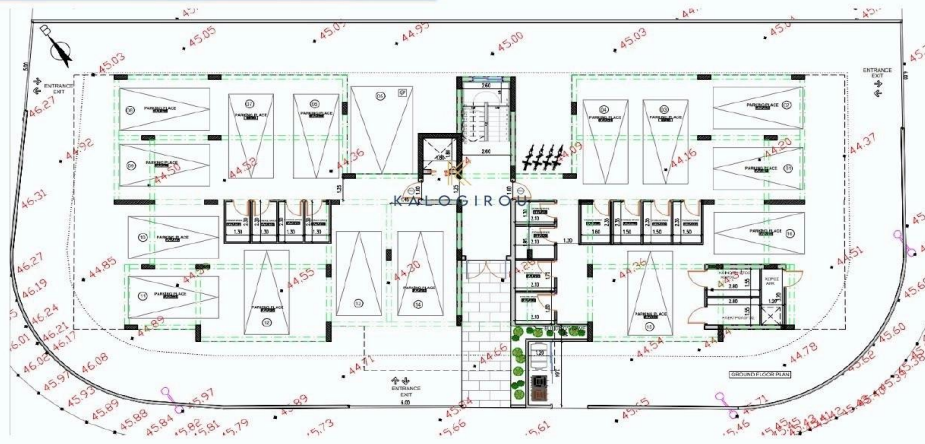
45.05
45.03
45.00
45.03
44.95
ENTRANCE EXIT
ENTRANCE EXIT
46.27
44.92
46.31
44.59
44.36
44.09
44.16
44.20
44.37
PARKING PLACE
PARKING PLACE
PARKING PLACE
PARKING PLACE
PARKING PLACE
PARKING PLACE
KALOGIROU
46.27
46.19
46.24
46.21
46.01
46.06
46.17
46.08
45.97
45.93
45.89
45.88
45.84
45.82
45.81
45.79
44.85
44.55
44.20
44.36
44.51
44.71
44.55
44.54
44.79
45.60
45.52
PARKING PLACE
PARKING PLACE
PARKING PLACE
ENTRANCE EXIT
GROUND FLOOR PLAN
45.73
45.66
45.61
45.55
45.46
1.50
1.50
1.50
1.50
1.50
1.50
2.60
2.60
1.20
2.80
2.60